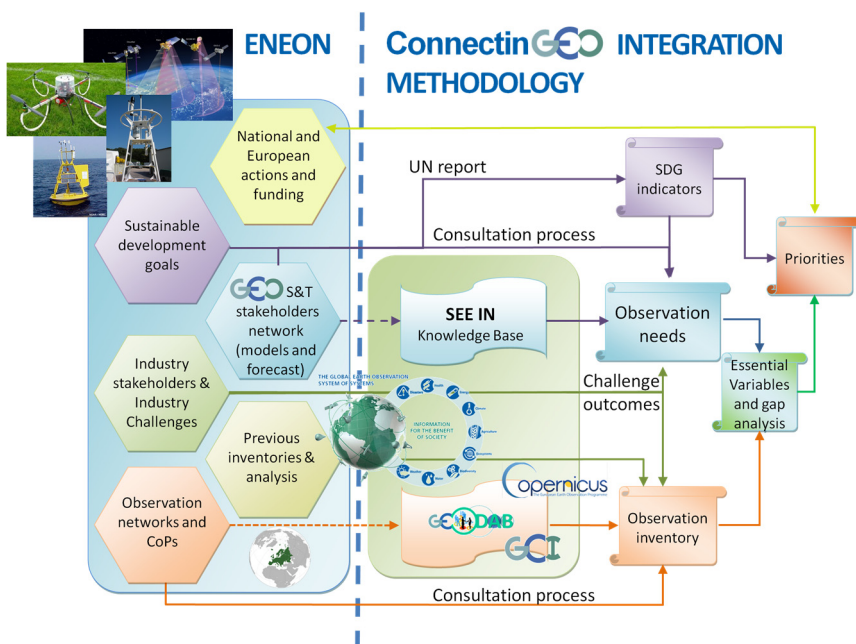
ENEON

ConnectinGEO INTEGRATION METHODOLOGY

National and European actions and funding

Sustainable development goals

GEO S&T stakeholders network (models and forecast)

Industry stakeholders & Industry Challenges

Previous inventories & analysis

Observation networks and CoPs

UN report

Consultation process

SDG indicators

Priorities

SEE IN Knowledge Base

Observation needs

Essential Variables and gap analysis

Challenge outcomes

THE GLOBAL EARTH OBSERVATION SYSTEM OF SYSTEMS

INFORMATION FOR THE BENEFIT OF SOCIETY

Disasters Health Energy Climate Agriculture Ecosystems Biodiversity Water Weather

opernicus

The European Earth Observation Programme

GEO DAB

GCI

Observation inventory

Consultation process